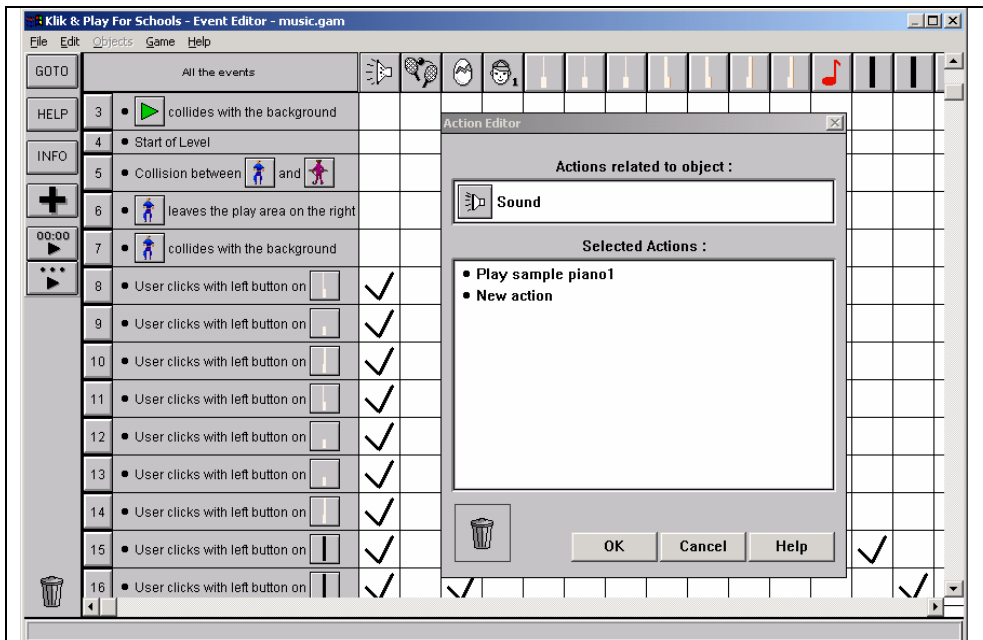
Klik & Play For Schools - Event Editor - music.gam

File Edit Objects Game Help

GOTO

HELP

INFO

00:00

All the events

3 • collides with the background
4 • Start of Level
5 • Collision between and
6 • leaves the play area on the right
7 • collides with the background
8 • User clicks with left button on
9 • User clicks with left button on
10 • User clicks with left button on
11 • User clicks with left button on
12 • User clicks with left button on
13 • User clicks with left button on
14 • User clicks with left button on
15 • User clicks with left button on
16 • User clicks with left button on

1

Action Editor

Actions related to object :

Sound

Selected Actions :

• Play sample piano1
• New action

OK Cancel Help